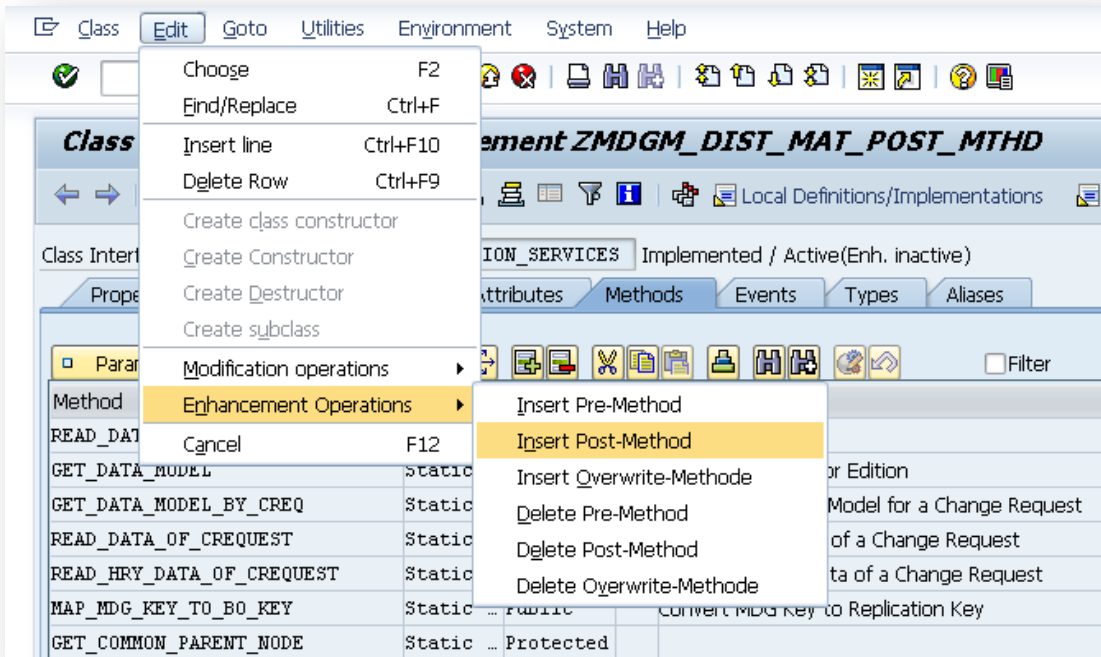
Class Edit Goto Utilities Environment System Help

Choose F2
Find/Replace Ctrl+F
Insert line Ctrl+F10
Delete Row Ctrl+F9
Create class constructor
Create Constructor
Create Destructor
Create subclass
Modification operations
Enhancement Operations
Cancel F12

Insert Pre-Method
Insert Post-Method
Insert Overwrite-Methode
Delete Pre-Method
Delete Post-Method
Delete Overwrite-Methode

Class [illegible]ement ZMDGM_DIST_MAT_POST_MTHD

Local Definitions/Implementations

Class Interf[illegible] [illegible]ION_SERVICES Implemented / Active(Enh. inactive)

Prope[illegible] Attributes Methods Events Types Aliases

Para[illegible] Filter

| Method | | | |
|---|---|---|---|
| READ_DAT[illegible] | | | |
| GET_DATA_MODEL | Static | | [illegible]r Edition |
| GET_DATA_MODEL_BY_CREQ | Static | | Model for a Change Request |
| READ_DATA_OF_CREQUEST | Static | | of a Change Request |
| READ_HRY_DATA_OF_CREQUEST | Static | | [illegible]ta of a Change Request |
| MAP_MDG_KEY_TO_BO_KEY | Static … | Public | Convert MDG Key to Replication Key |
| GET_COMMON_PARENT_NODE | Static … | Protected | |